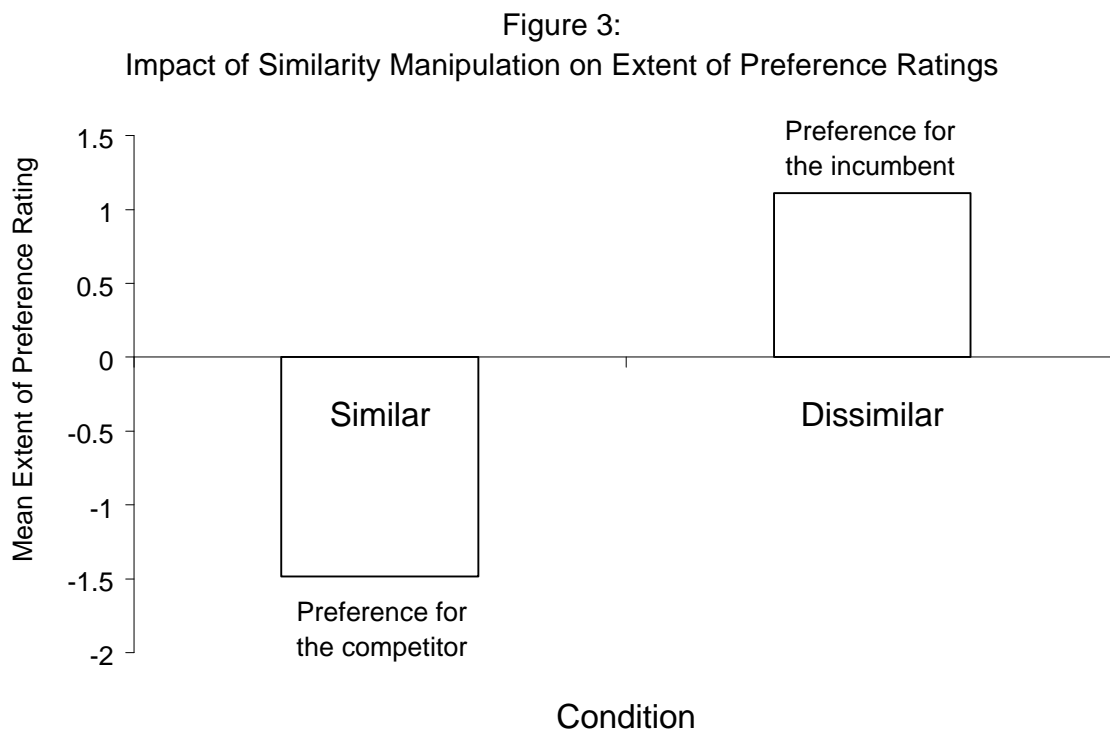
Figure 3:
Impact of Similarity Manipulation on Extent of Preference Ratings

Mean Extent of Preference Rating

1.5
1
0.5
0
-0.5
-1
-1.5
-2

Preference for the incumbent

Similar

Dissimilar

Preference for the competitor

Condition